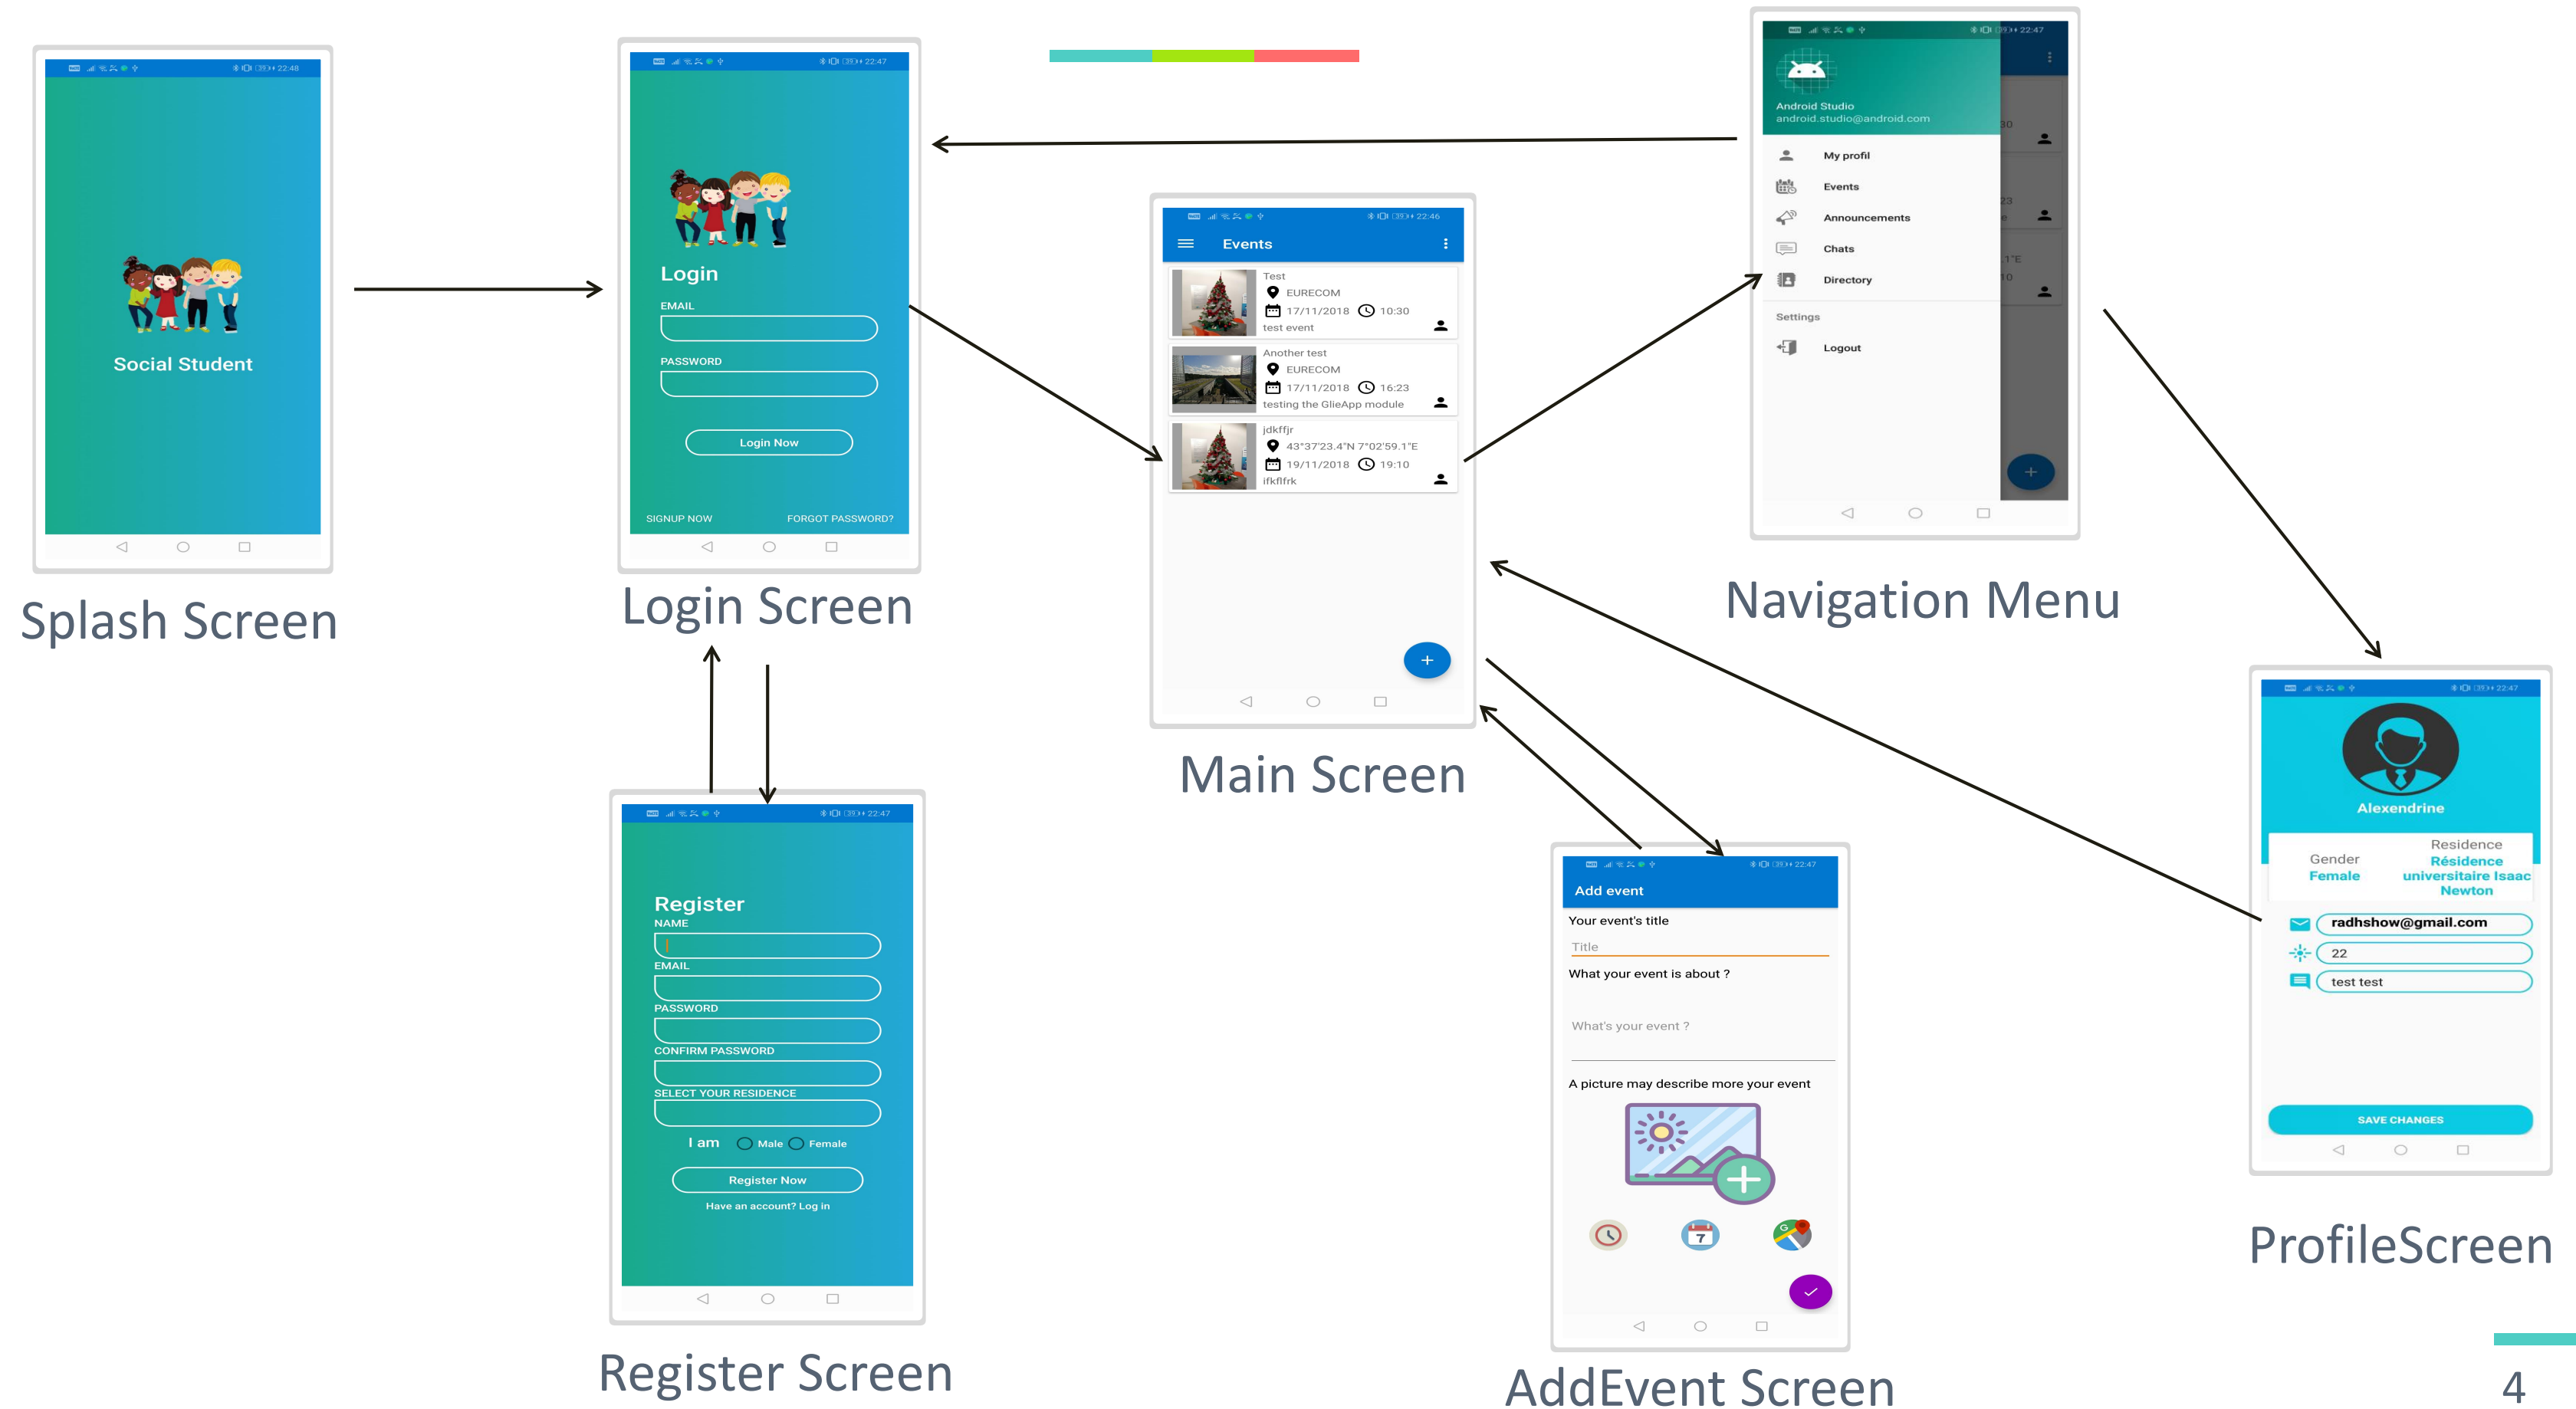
22:48

Social Student

Splash Screen

22:47

Login

EMAIL

PASSWORD

Login Now

SIGNUP NOW

FORGOT PASSWORD?

Login Screen

22:46

Events

Test
EURECOM
17/11/2018 10:30
test event

Another test
EURECOM
17/11/2018 16:23
testing the GlieApp module

jdkffjr
43°37'23.4"N 7°02'59.1"E
19/11/2018 19:10
ifkflfrk

+

Main Screen

22:47

Android Studio
android.studio@android.com

My profil
Events
Announcements
Chats
Directory
Settings
Logout

Navigation Menu

22:47

Register
NAME
EMAIL
PASSWORD
CONFIRM PASSWORD
SELECT YOUR RESIDENCE
I am Male Female
Register Now
Have an account? Log in

Register Screen

22:47

Add event
Your event's title
Title
What your event is about ?
What's your event ?
A picture may describe more your event

AddEvent Screen

22:47

Alexendrine
Gender
Female
Residence
Résidence universitaire Isaac Newton
radhshow@gmail.com
22
test test
SAVE CHANGES

ProfileScreen

4